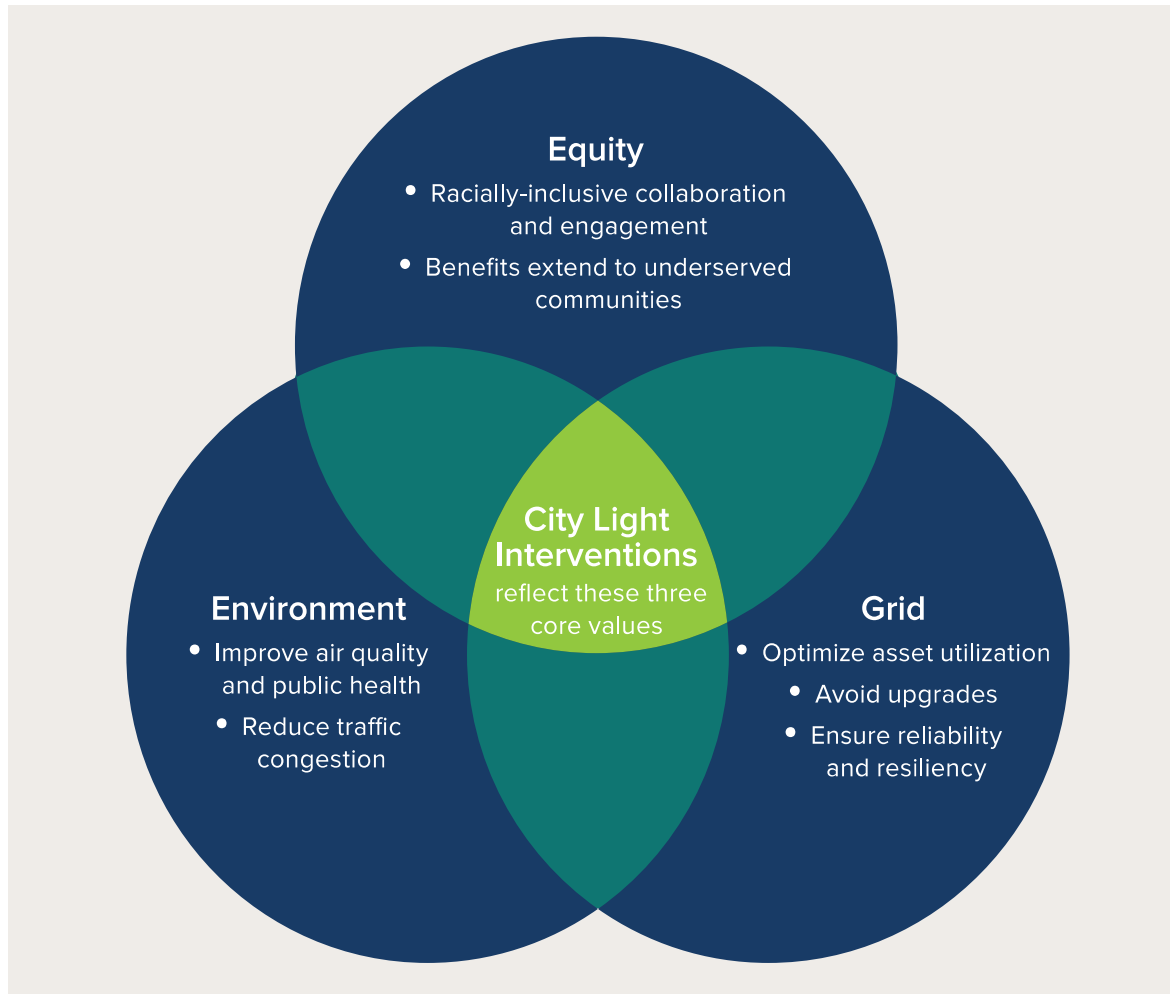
Equity

- Racially-inclusive collaboration and engagement
- Benefits extend to underserved communities

City Light Interventions
reflect these three core values

Environment

- Improve air quality and public health
- Reduce traffic congestion

Grid

- Optimize asset utilization
- Avoid upgrades
- Ensure reliability and resiliency